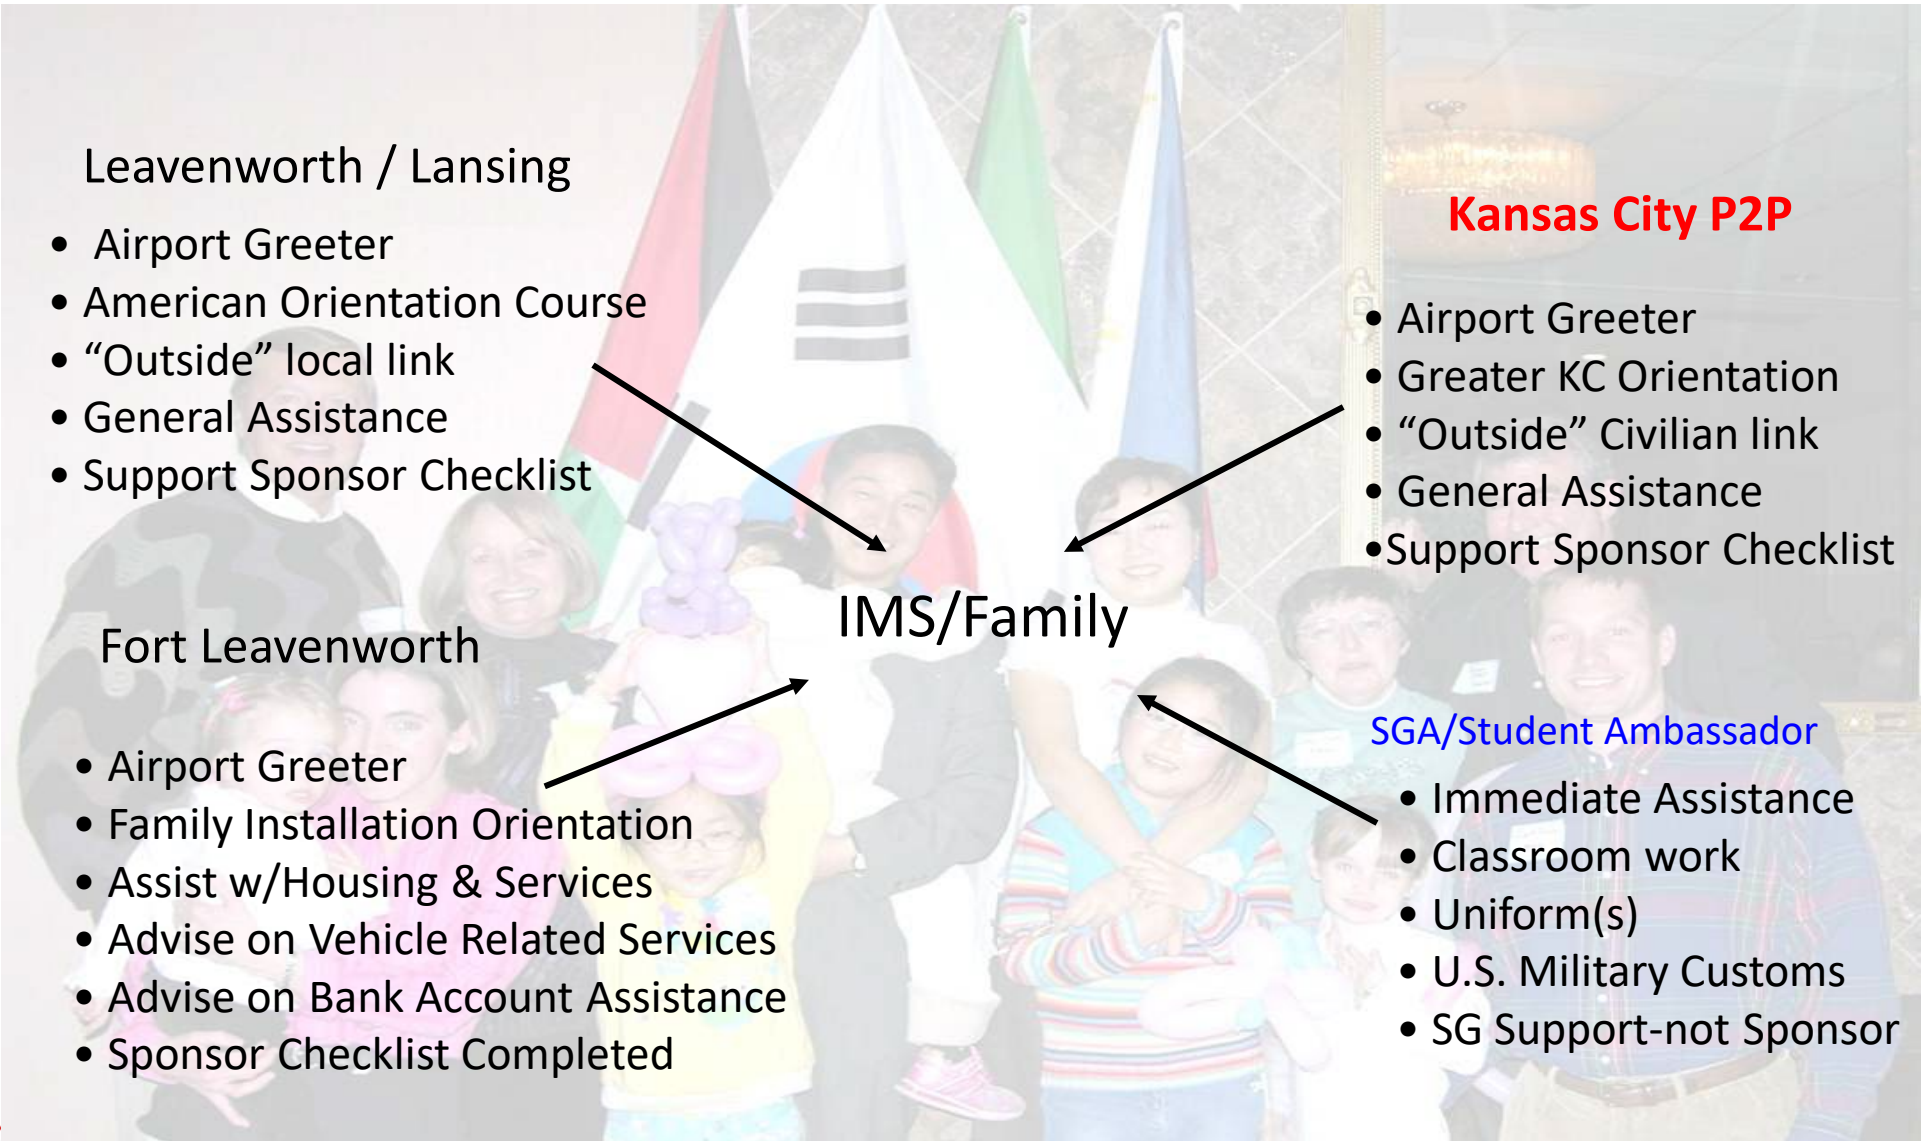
Leavenworth / Lansing

- Airport Greeter
- American Orientation Course
- "Outside" local link
- General Assistance
- Support Sponsor Checklist

Kansas City P2P

- Airport Greeter
- Greater KC Orientation
- "Outside" Civilian link
- General Assistance
- Support Sponsor Checklist

IMS/Family

Fort Leavenworth

- Airport Greeter
- Family Installation Orientation
- Assist w/Housing & Services
- Advise on Vehicle Related Services
- Advise on Bank Account Assistance
- Sponsor Checklist Completed

SGA/Student Ambassador

- Immediate Assistance
- Classroom work
- Uniform(s)
- U.S. Military Customs
- SG Support-not Sponsor